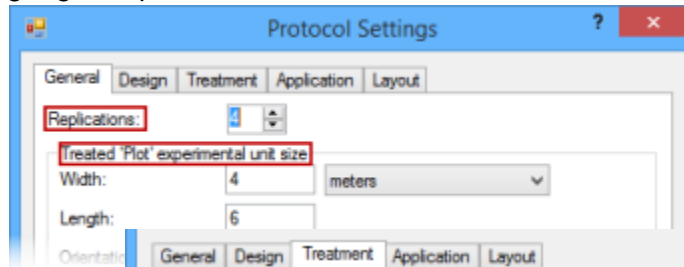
Protocol Settings

?

General Design Treatment Application Layout

Replications: 4

Treated 'Plot' experimental unit size

Width: 4 meters

Length: 6

Orientatio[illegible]

General Design Treatment Application Layout